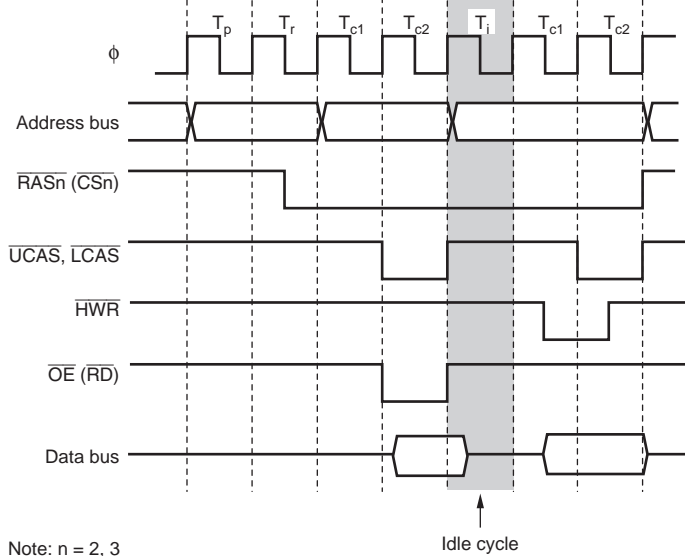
$T_p$ $T_r$ $T_{c1}$ $T_{c2}$ $T_i$ $T_{c1}$ $T_{c2}$

$\phi$

Address bus

$\overline{RASn}$ ($\overline{CSn}$)

$\overline{UCAS}$, $\overline{LCAS}$

$\overline{HWR}$

$\overline{OE}$ ($\overline{RD}$)

Data bus

Idle cycle

Note: n = 2, 3